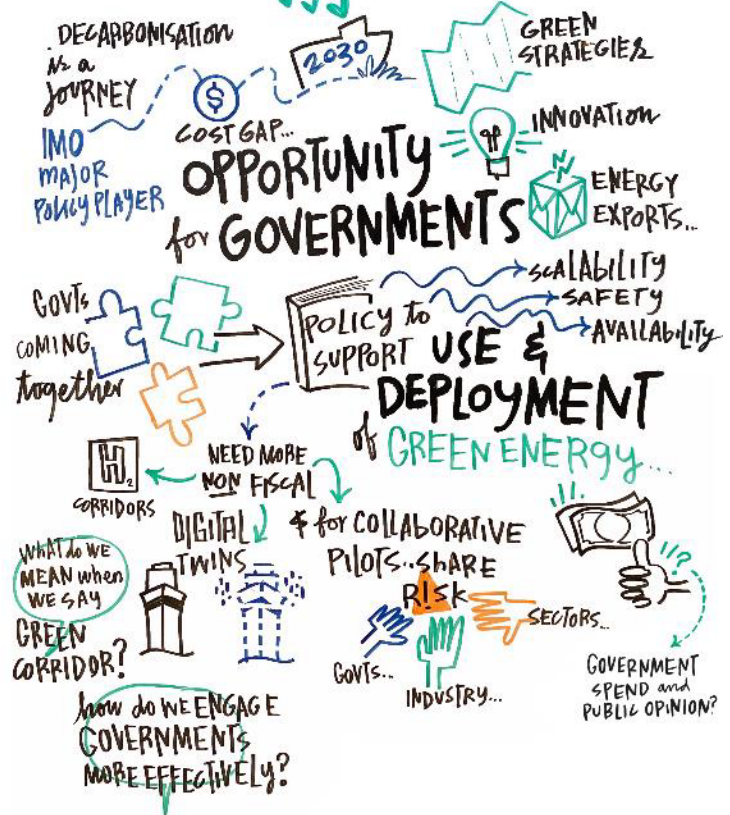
DECARBONISATION is a JOURNEY

IMO MAJOR POLICY PLAYER

COST GAP...

2030

GREEN STRATEGIES

INNOVATION

OPPORTUNITY for GOVERNMENTS

ENERGY EXPORTS...

GOVTs COMING together

POLICY to SUPPORT USE & DEPLOYMENT of GREEN ENERGY...

SCALABILITY
SAFETY
AVAILABILITY

$H_2$ CORRIDORS

NEED MORE NON FISCAL

DIGITAL TWINS

& for COLLABORATIVE PILOTS..SHARE RISK

WHAT do WE MEAN when WE SAY GREEN CORRIDOR?

GOVTs...

INDUSTRY...

SECTORS...

GOVERNMENT SPEND and PUBLIC OPINION?

how do WE ENGAGE GOVERNMENTS MORE EFFECTIVELY?